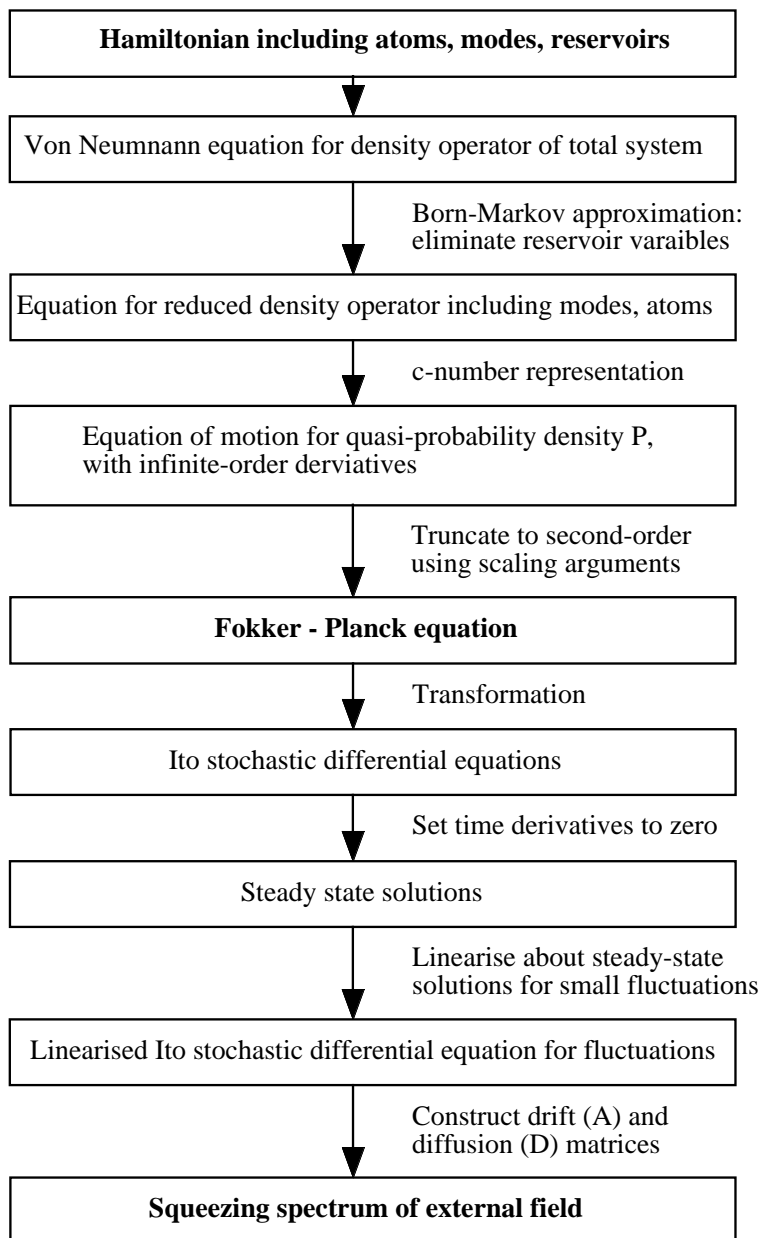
**Hamiltonian including atoms, modes, reservoirs**

Von Neumnann equation for density operator of total system

Born-Markov approximation: eliminate reservoir varaibles

Equation for reduced density operator including modes, atoms

c-number representation

Equation of motion for quasi-probability density P, with infinite-order derviatives

Truncate to second-order using scaling arguments

**Fokker - Planck equation**

Transformation

Ito stochastic differential equations

Set time derivatives to zero

Steady state solutions

Linearise about steady-state solutions for small fluctuations

Linearised Ito stochastic differential equation for fluctuations

Construct drift (A) and diffusion (D) matrices

**Squeezing spectrum of external field**